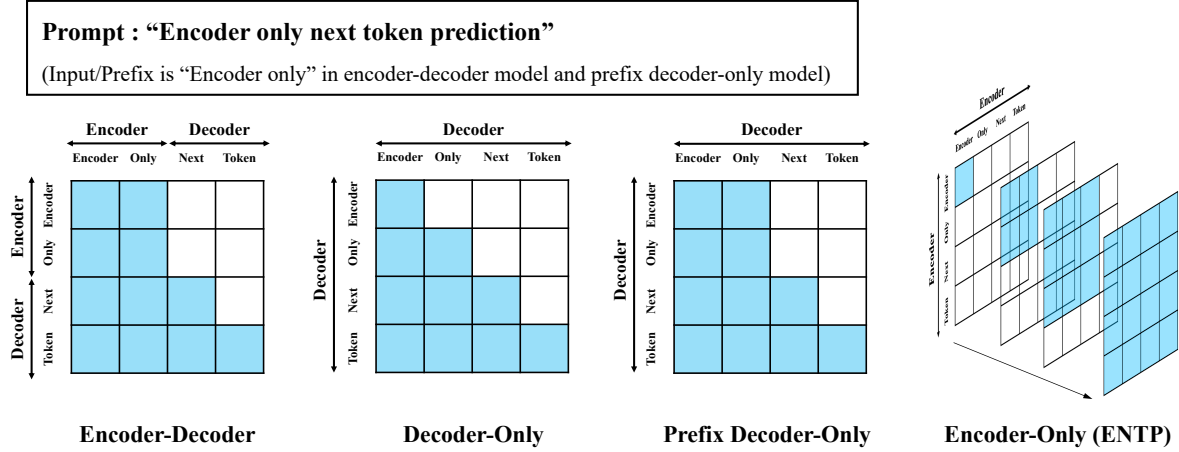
Prompt : "Encoder only next token prediction"

(Input/Prefix is "Encoder only" in encoder-decoder model and prefix decoder-only model)

Encoder Decoder
Encoder Only Next Token
Encoder Encoder Only
Decoder Next Token

Decoder
Encoder Only Next Token
Decoder Encoder Only Next Token

Decoder
Encoder Only Next Token
Decoder Encoder Only Next Token

Encoder
Encoder Only Next Token
Encoder Encoder Only Next Token

Encoder-Decoder

Decoder-Only

Prefix Decoder-Only

Encoder-Only (ENTP)